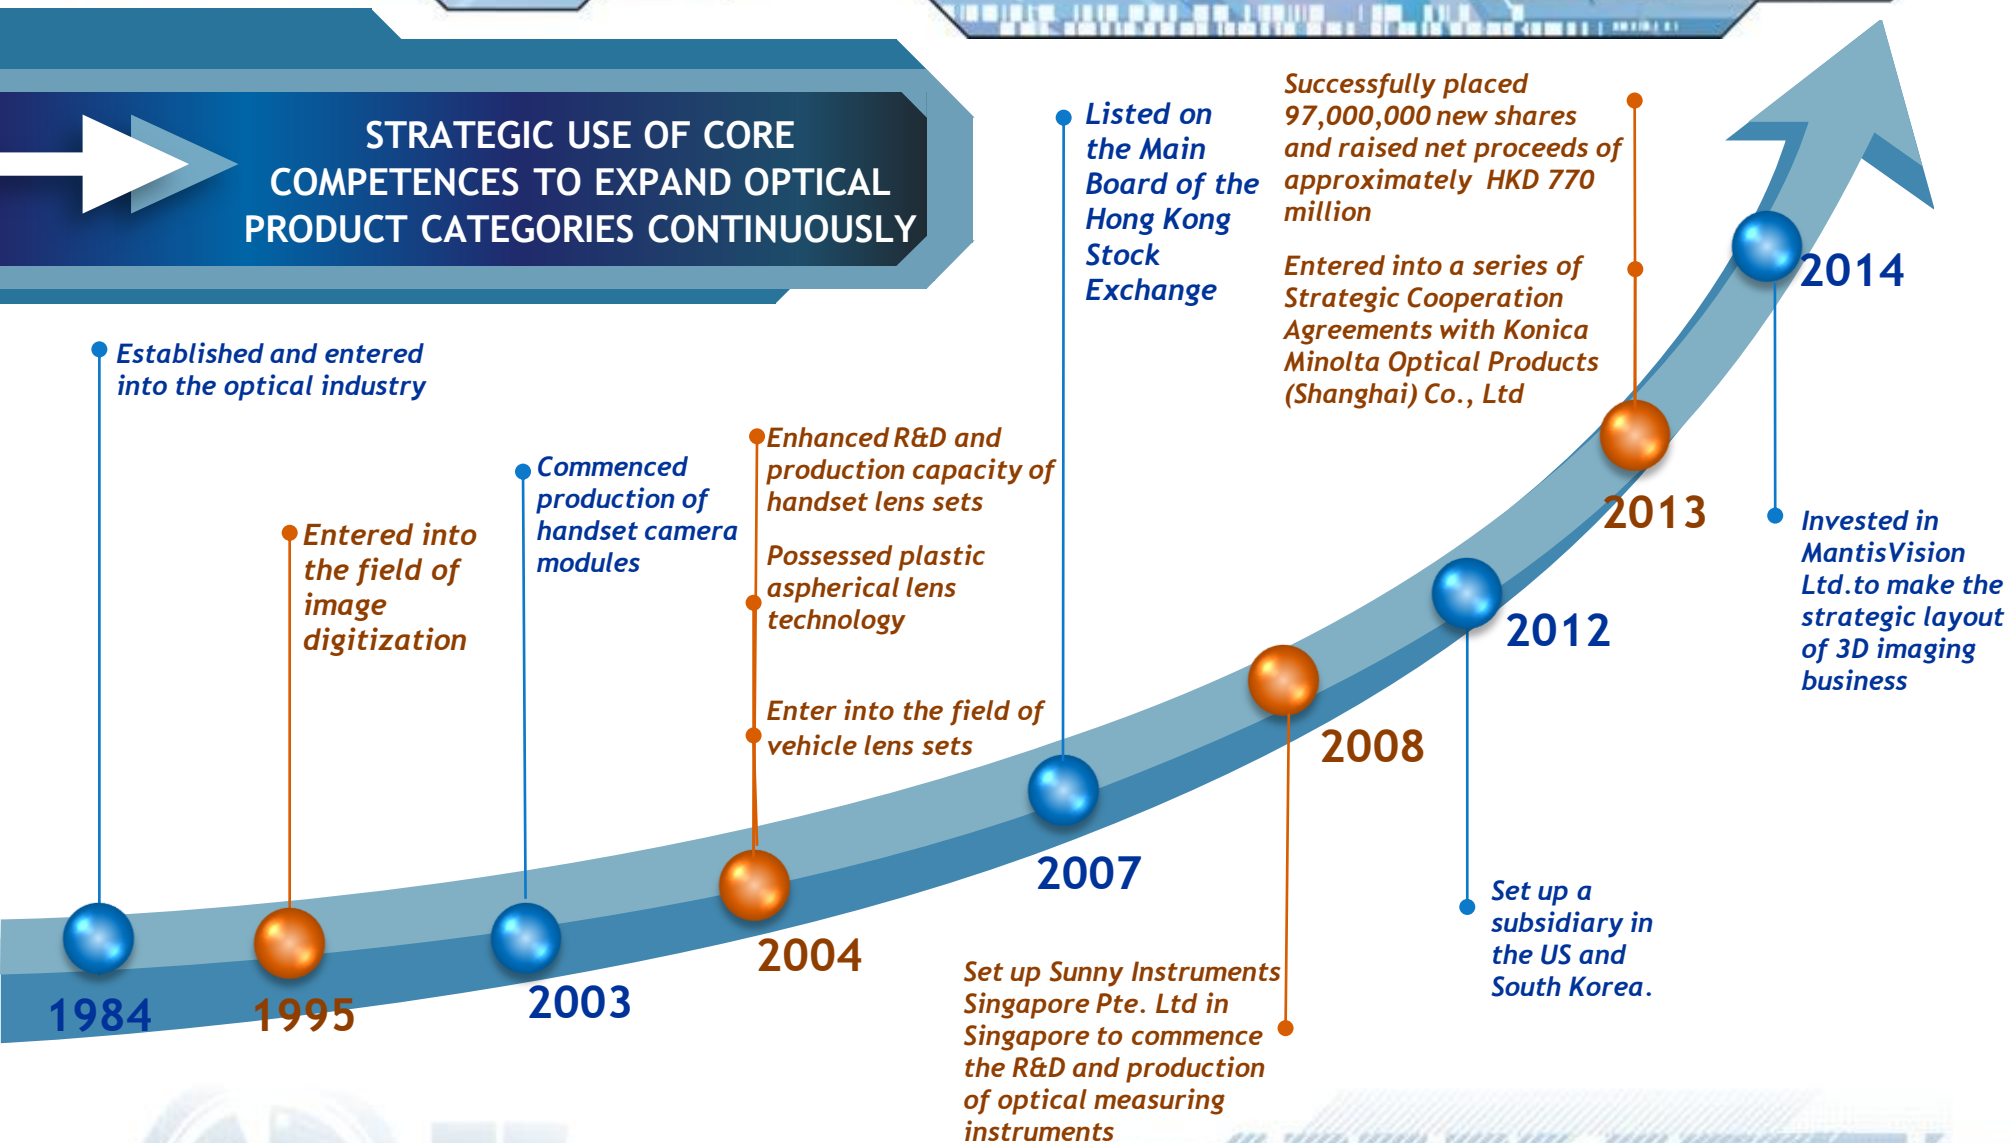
STRATEGIC USE OF CORE COMPETENCES TO EXPAND OPTICAL PRODUCT CATEGORIES CONTINUOUSLY

Established and entered into the optical industry

1984

Entered into the field of image digitization

1995

Commenced production of handset camera modules

2003

Enhanced R&D and production capacity of handset lens sets

Possessed plastic aspherical lens technology

Enter into the field of vehicle lens sets

2004

Listed on the Main Board of the Hong Kong Stock Exchange

2007

Set up Sunny Instruments Singapore Pte. Ltd in Singapore to commence the R&D and production of optical measuring instruments

2008

Set up a subsidiary in the US and South Korea.

2012

Successfully placed 97,000,000 new shares and raised net proceeds of approximately HKD 770 million

Entered into a series of Strategic Cooperation Agreements with Konica Minolta Optical Products (Shanghai) Co., Ltd

2013

2014

Invested in MantisVision Ltd.to make the strategic layout of 3D imaging business